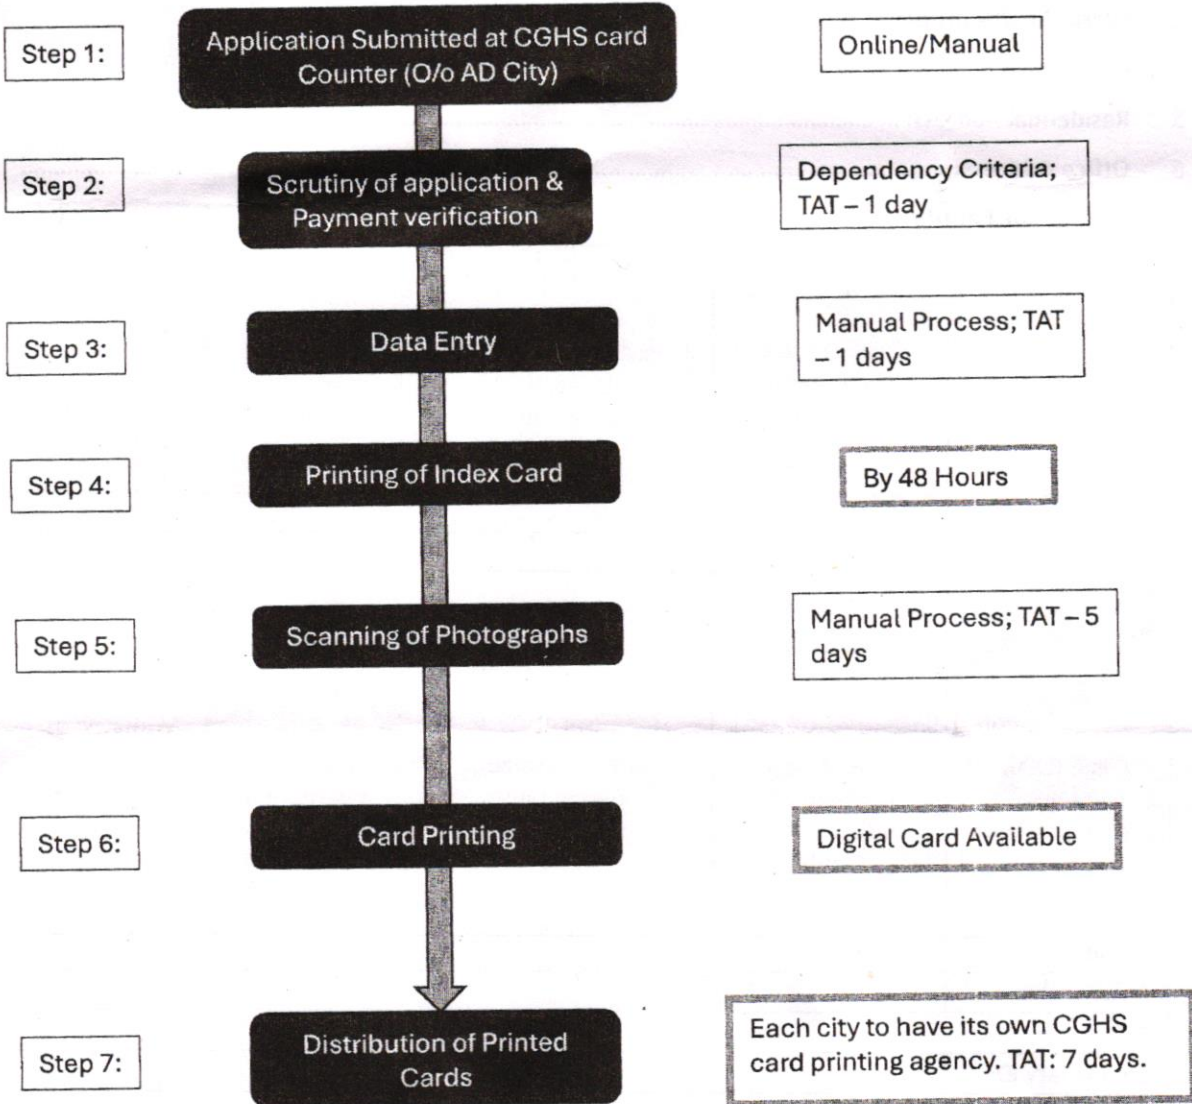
Step 1:

Application Submitted at CGHS card Counter (O/o AD City)

Online/Manual

Step 2:

Scrutiny of application & Payment verification

Dependency Criteria; TAT – 1 day

Step 3:

Data Entry

Manual Process; TAT – 1 days

Step 4:

Printing of Index Card

By 48 Hours

Step 5:

Scanning of Photographs

Manual Process; TAT – 5 days

Step 6:

Card Printing

Digital Card Available

Step 7:

Distribution of Printed Cards

Each city to have its own CGHS card printing agency. TAT: 7 days.